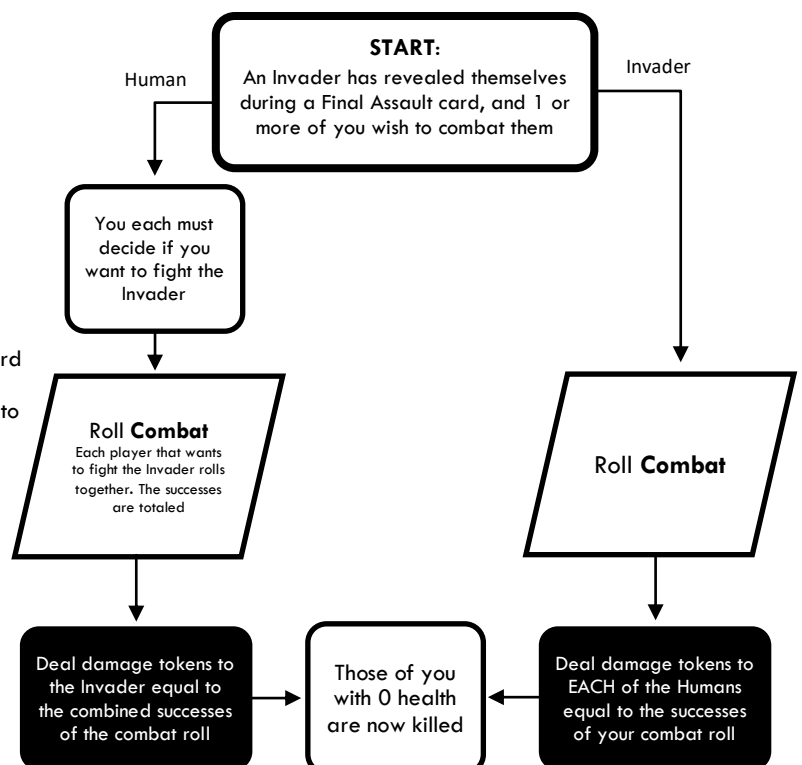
rd

to

Human

START:

An Invader has revealed themselves during a Final Assault card, and 1 or more of you wish to combat them

Invader

You each must decide if you want to fight the Invader

Roll **Combat**
Each player that wants to fight the Invader rolls together. The successes are totaled

Roll **Combat**

Deal damage tokens to the Invader equal to the combined successes of the combat roll

Those of you with 0 health are now killed

Deal damage tokens to EACH of the Humans equal to the successes of your combat roll